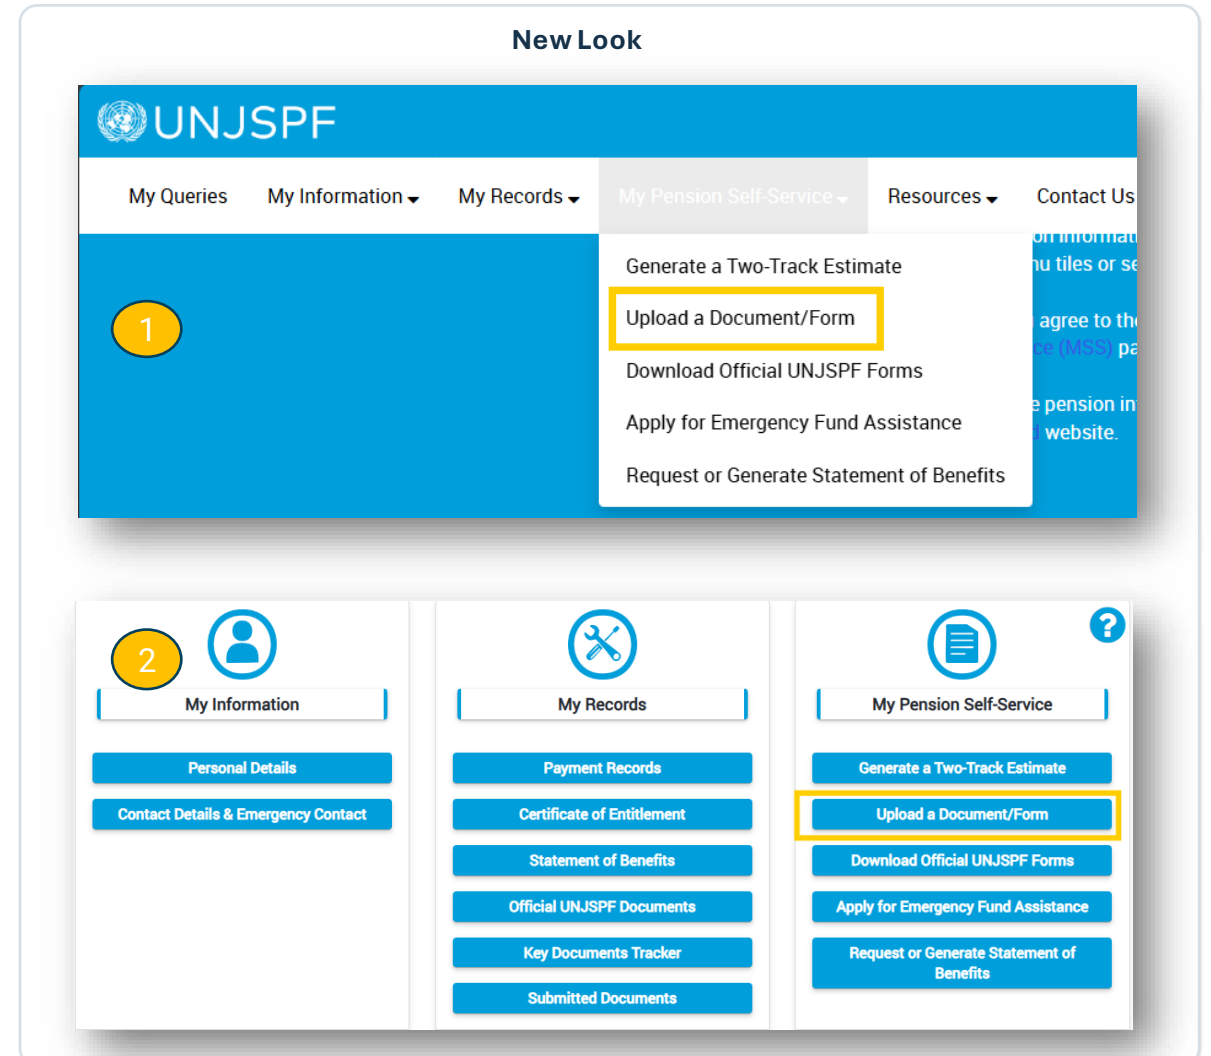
New Look

UNJSPF

My Queries
My Information
My Records
My Pension Self-Service
Resources
Contact Us

Generate a Two-Track Estimate
Upload a Document/Form
Download Official UNJSPF Forms
Apply for Emergency Fund Assistance
Request or Generate Statement of Benefits

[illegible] informat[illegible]
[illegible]nu tiles or se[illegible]
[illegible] agree to the
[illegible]ce (MSS) pa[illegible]
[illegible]e pension in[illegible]
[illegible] website.

1

2

My Information
Personal Details
Contact Details & Emergency Contact

My Records
Payment Records
Certificate of Entitlement
Statement of Benefits
Official UNJSPF Documents
Key Documents Tracker
Submitted Documents

?
My Pension Self-Service
Generate a Two-Track Estimate
Upload a Document/Form
Download Official UNJSPF Forms
Apply for Emergency Fund Assistance
Request or Generate Statement of Benefits